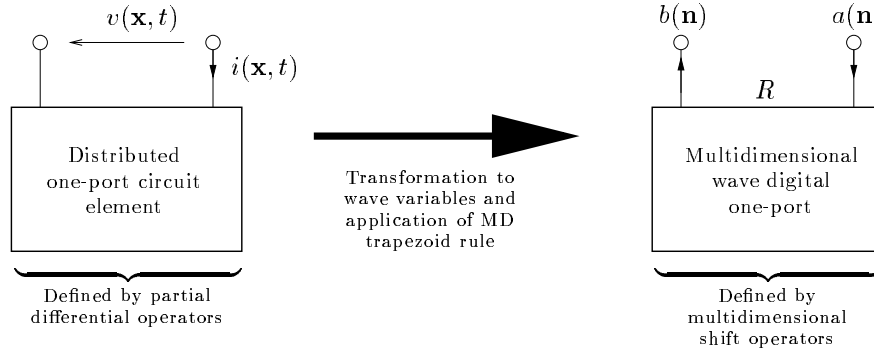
$v(\mathbf{x},t)$

$i(\mathbf{x},t)$

Distributed one-port circuit element

Defined by partial differential operators

Transformation to wave variables and application of MD trapezoid rule

$b(\mathbf{n})$

$a(\mathbf{n}$

$R$

Multidimensional wave digital one-port

Defined by multidimensional shift operators